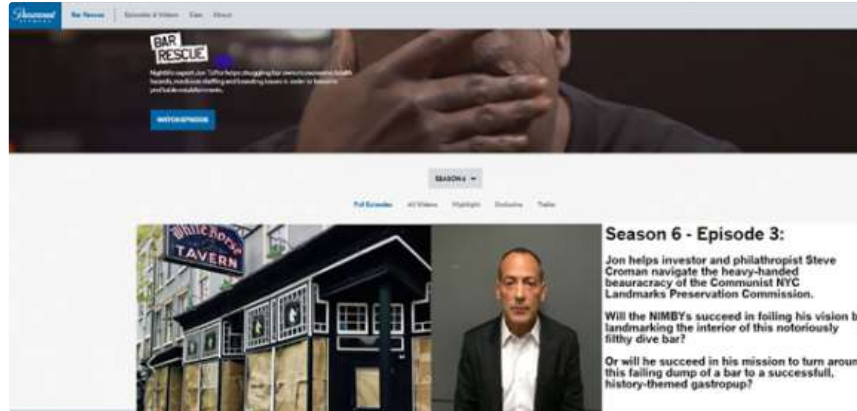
Paramount

Bar Rescue | Episodes & Videos | Cast | About

BAR RESCUE

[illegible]

WATCH EPISODE

SEASON 6

Full Episodes | All Videos | Highlights | Exclusives | Trailer

White Horse TAVERN

Season 6 - Episode 3:

Jon helps investor and philathropist Steve Croman navigate the heavy-handed beauracracy of the Communist NYC Landmarks Preservation Commission.

Will the NIMBYs succeed in foiling his vision b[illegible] landmarking the interior of this notoriously filthy dive bar?

Or will he succeed in his mission to turn aroun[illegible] this failing dump of a bar to a successfull, history-themed gastropup?